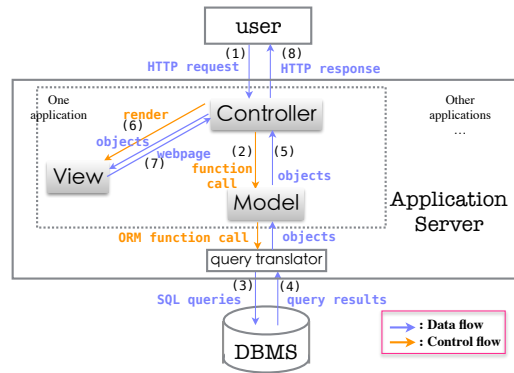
user

(1)
HTTP request

(8)
HTTP response

One application

Other applications
...

render
(6)
objects

Controller

webpage
(7)

View

(2)
function call

(5)
objects

Model

Application Server

ORM function call

objects

query translator

(3)
SQL queries

(4)
query results

DBMS

: Data flow
: Control flow